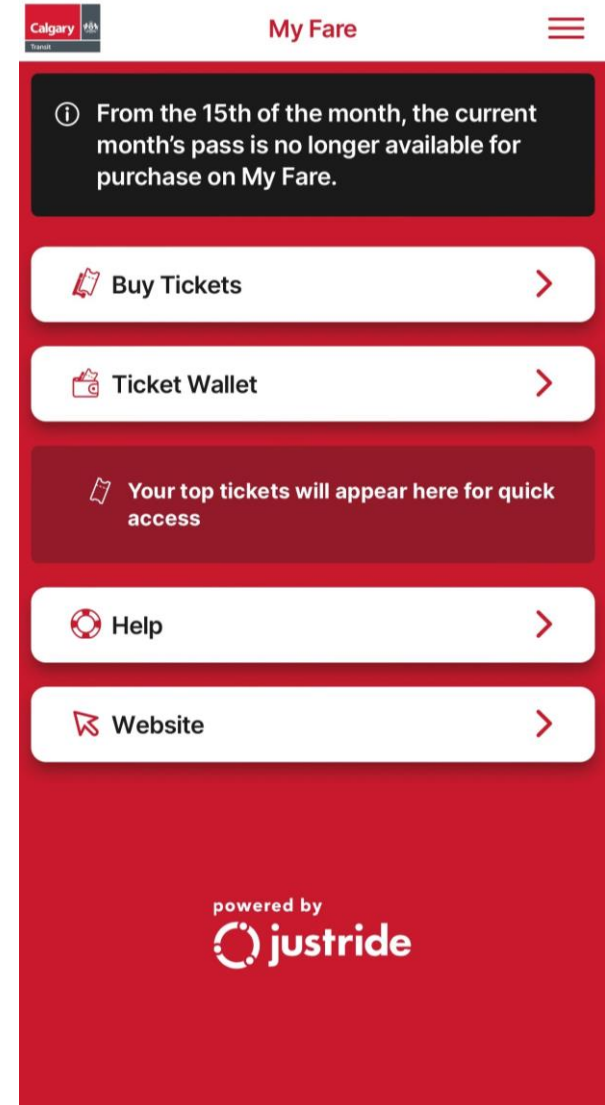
Calgary
Transit

My Fare

ⓘ From the 15th of the month, the current month's pass is no longer available for purchase on My Fare.

Buy Tickets

Ticket Wallet

Your top tickets will appear here for quick access

Help

Website

powered by
justride